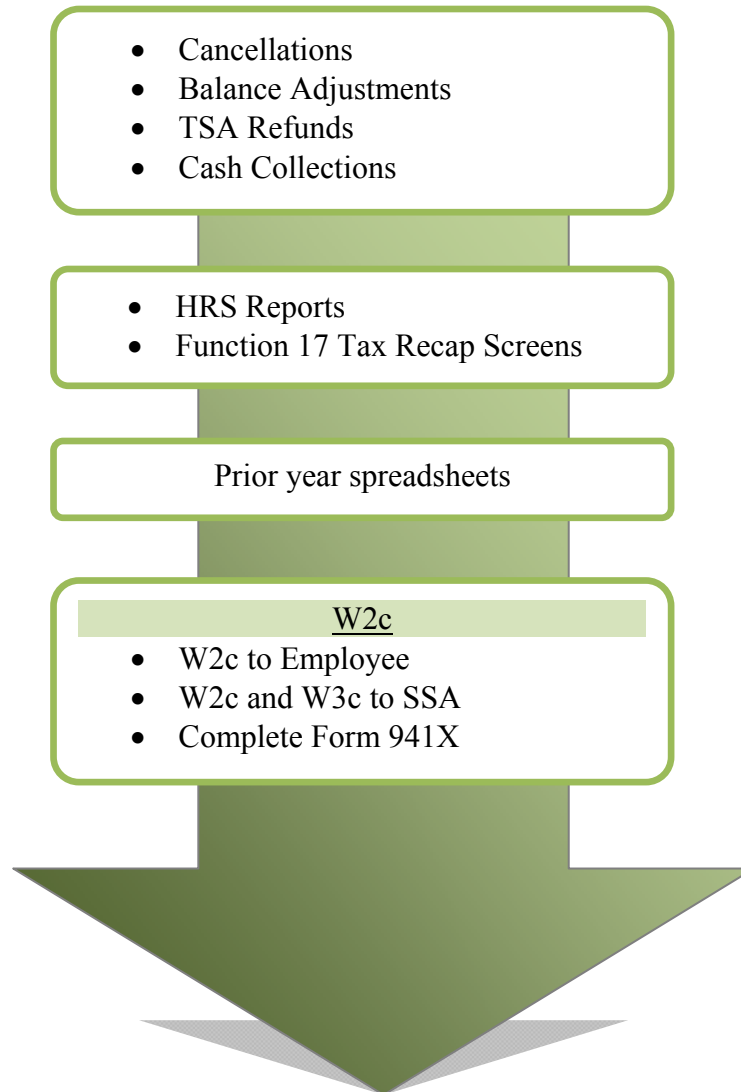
- Cancellations
- Balance Adjustments
- TSA Refunds
- Cash Collections

- HRS Reports
- Function 17 Tax Recap Screens

Prior year spreadsheets

W2c

- W2c to Employee
- W2c and W3c to SSA
- Complete Form 941X